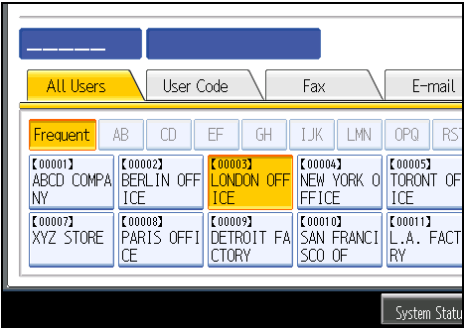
All Users
User Code
Fax
E-mail

Frequent
AB
CD
EF
GH
IJK
LMN
OPQ
RST

【00001】 ABCD COMPANY
【00002】 BERLIN OFFICE
【00003】 LONDON OFFICE
【00004】 NEW YORK OFFICE
【00005】 TORONT OF ICE
【00007】 XYZ STORE
【00008】 PARIS OFFICE
【00009】 DETROIT FACTORY
【00010】 SAN FRANCISCO OF
【00011】 L.A. FACTRY

System Statu